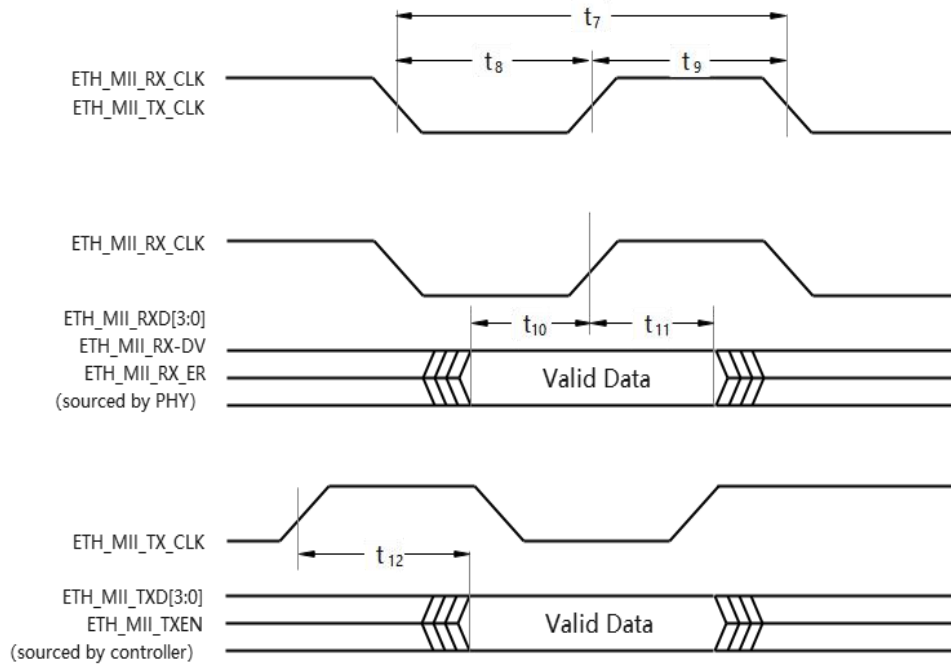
$t_7$

$t_8$

$t_9$

ETH_MII_RX_CLK
ETH_MII_TX_CLK

ETH_MII_RX_CLK

ETH_MII_RXD[3:0]
ETH_MII_RX-DV
ETH_MII_RX_ER
(sourced by PHY)

$t_{10}$

$t_{11}$

Valid Data

ETH_MII_TX_CLK

$t_{12}$

ETH_MII_TXD[3:0]
ETH_MII_TXEN
(sourced by controller)

Valid Data